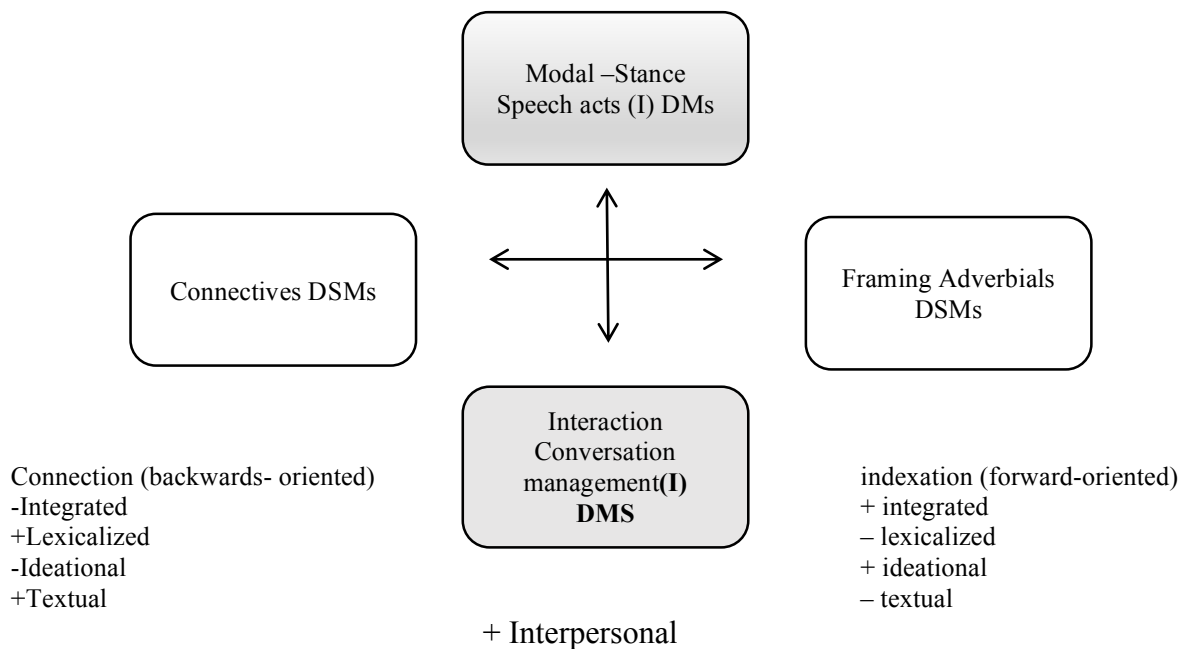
Modal –Stance Speech acts (I) DMs

Connectives DSMs

Framing Adverbials DSMs

Interaction Conversation management**(I) DMS**

Connection (backwards- oriented)
-Integrated
+Lexicalized
-Ideational
+Textual

indexation (forward-oriented)
+ integrated
– lexicalized
+ ideational
– textual

+ Interpersonal